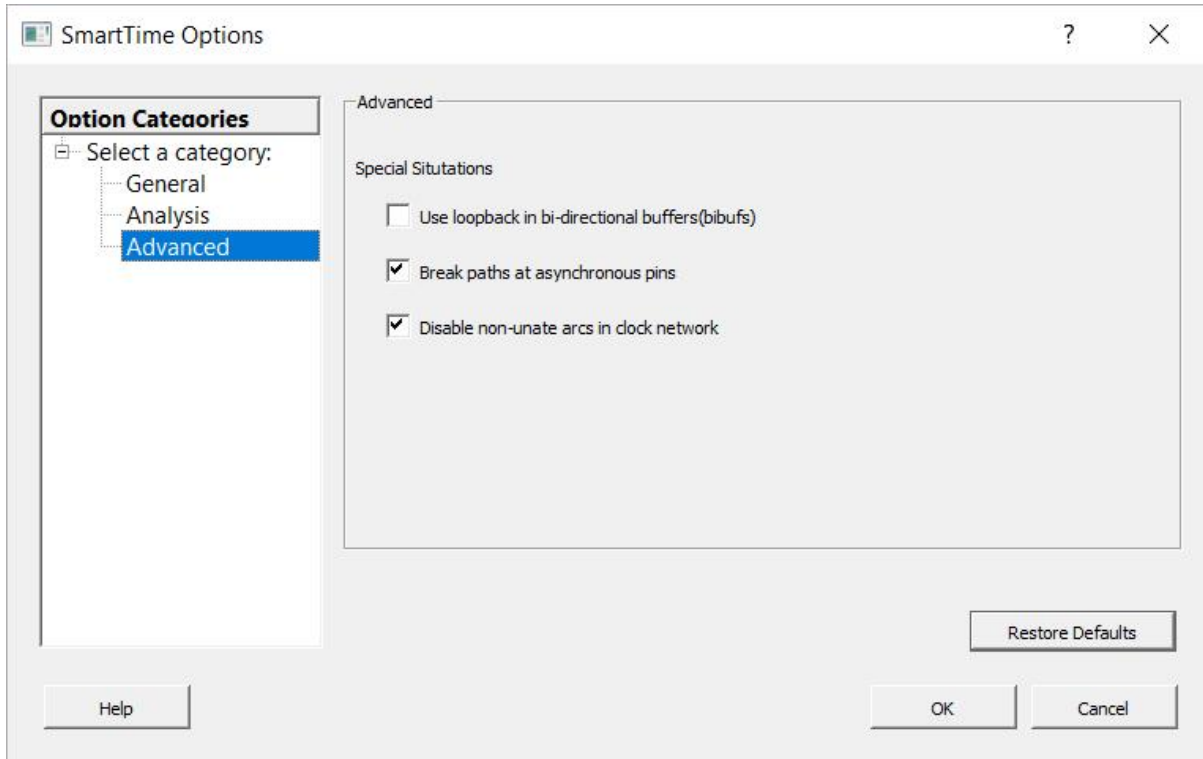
SmartTime Options

?

×

Option Categories

Select a category:

General

Analysis

Advanced

Advanced

Special Situtations

Use loopback in bi-directional buffers(bibufs)

Break paths at asynchronous pins

Disable non-unate arcs in clock network

Restore Defaults

Help

OK

Cancel